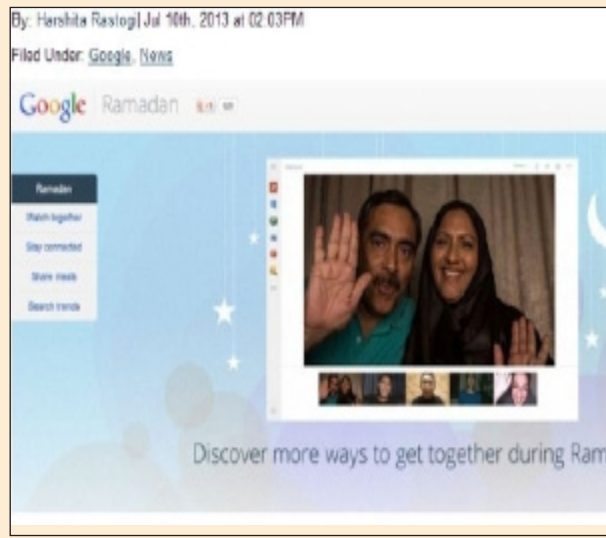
By: Harshita Rastogi| Jul 10th, 2013 at 02:03PM

Filed Under: Google, News

Google Ramadan

Ramadan

Watch together

Stay connected

Share meals

Search trends

Discover more ways to get together during Ram